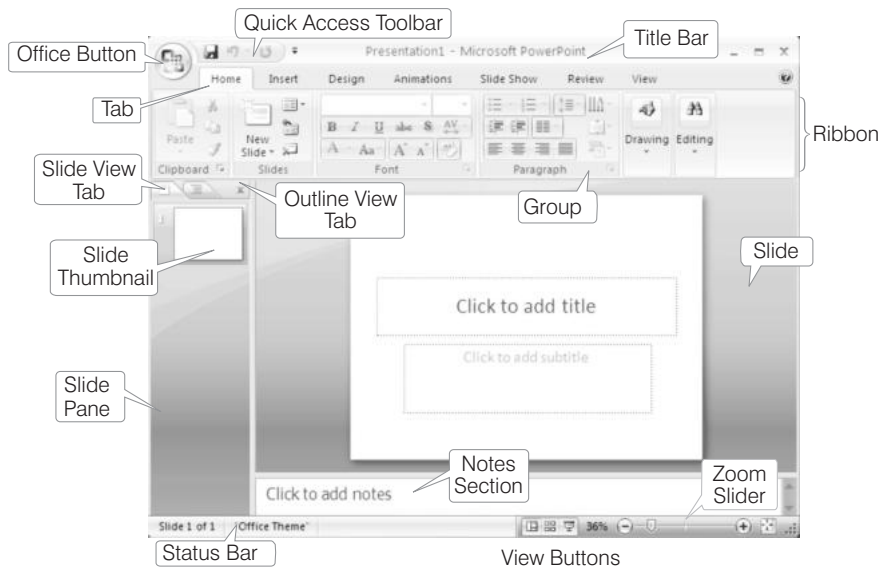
Quick Access Toolbar

Office Button

Presentation1 - Microsoft PowerPoint

Title Bar

Home Insert Design Animations Slide Show Review View

Tab

Paste

New Slide

B I U abc S AV

Aa A A

Drawing Editing

Ribbon

Clipboard

Slides

Font

Paragraph

Slide View Tab

Outline View Tab

Group

1

Slide Thumbnail

Slide

Click to add title

Click to add subtitle

Slide Pane

Notes Section

Zoom Slider

Click to add notes

Slide 1 of 1 "Office Theme"

36%

Status Bar

View Buttons